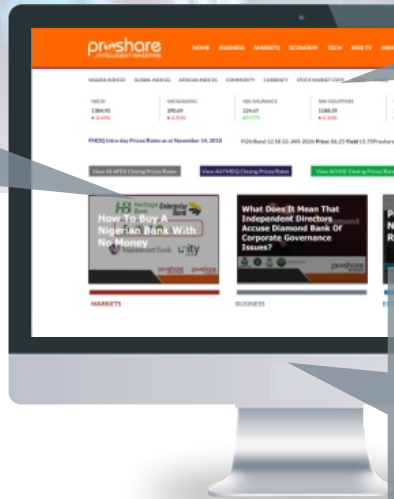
proshare
INTELLIGENT INVESTING

HOME BUSINESS MARKETS ECONOMY TECH WEB TV

NIGERIA INDICES GLOBAL INDICES AFRICAN INDICES COMMODITY CURRENCY STOCK MARKET STATS

NSE30 1384.92
NSE BANKING 390.69
NSE INSURANCE 124.67
NSE INDUSTRY 1588.39

FMDQ Intra-day Prices/Rates as at November 14, 2018

FGN Bond 12.50 22-JAN-2026 Price: 86.23 Yield 15.75

View All NSE Closing Prices/Rates
View All FMDQ Closing Prices/Rates
View All NSE Closing Prices/Rates

How To Buy A Nigerian Bank With No Money

What Does It Mean That Independent Directors Accuse Diamond Bank Of Corporate Governance Issues?

MARKETS
BUSINESS